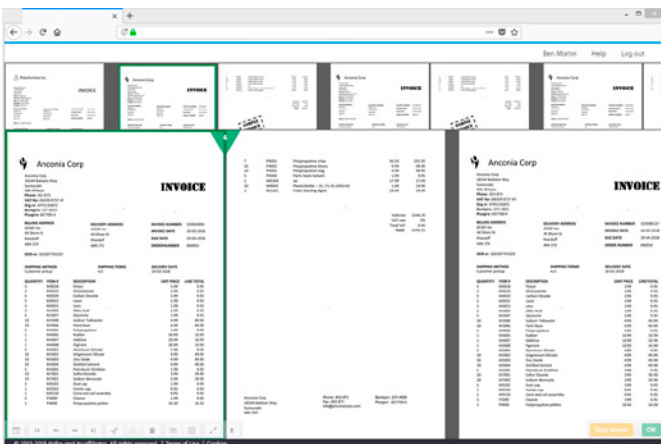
Ben Martin Help Log out

Anconia Corp

INVOICE

Anconia Corp

INVOICE

BILLING ADDRESS

DELIVERY ADDRESS

INVOICE NUMBER

INVOICE DATE

DUE DATE

ORDER NUMBER

SHIPPING METHOD

SHIPPING TERMS

DELIVERY DATE

QUANTITY ITEM # DESCRIPTION UNIT PRICE LINE TOTAL

Subtotal

VAT rate

Total VAT

Total

Anconia Corp

BILLING ADDRESS

DELIVERY ADDRESS

INVOICE NUMBER

INVOICE DATE

DUE DATE

ORDER NUMBER

SHIPPING METHOD

SHIPPING TERMS

DELIVERY DATE

QUANTITY ITEM # DESCRIPTION UNIT PRICE LINE TOTAL

OK